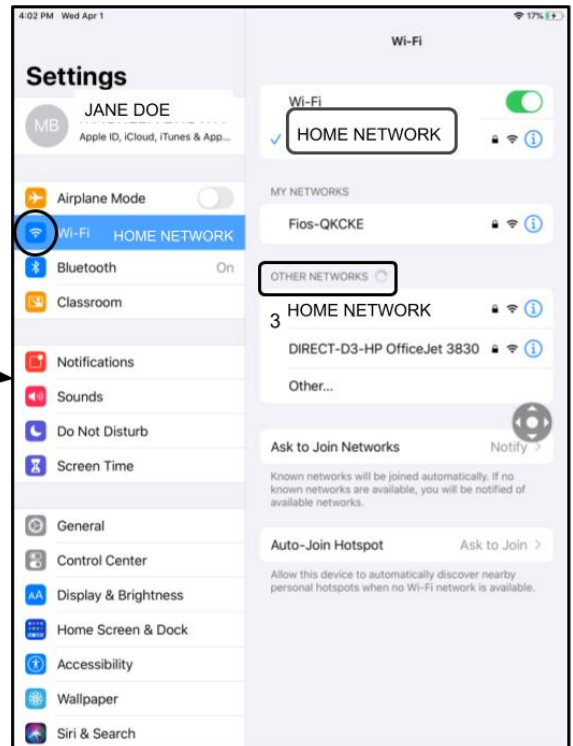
4:02 PM Wed Apr 1

17%

Settings

MB JANE DOE

Apple ID, iCloud, iTunes & App...

Airplane Mode

Wi-Fi HOME NETWORK

Bluetooth On

Classroom

Notifications

Sounds

Do Not Disturb

Screen Time

General

Control Center

Display & Brightness

Home Screen & Dock

Accessibility

Wallpaper

Siri & Search

Wi-Fi

Wi-Fi

HOME NETWORK

MY NETWORKS

Fios-QKCKE

OTHER NETWORKS

3 HOME NETWORK

DIRECT-D3-HP OfficeJet 3830

Other...

Ask to Join Networks Notify

Known networks will be joined automatically. If no known networks are available, you will be notified of available networks.

Auto-Join Hotspot Ask to Join

Allow this device to automatically discover nearby personal hotspots when no Wi-Fi network is available.